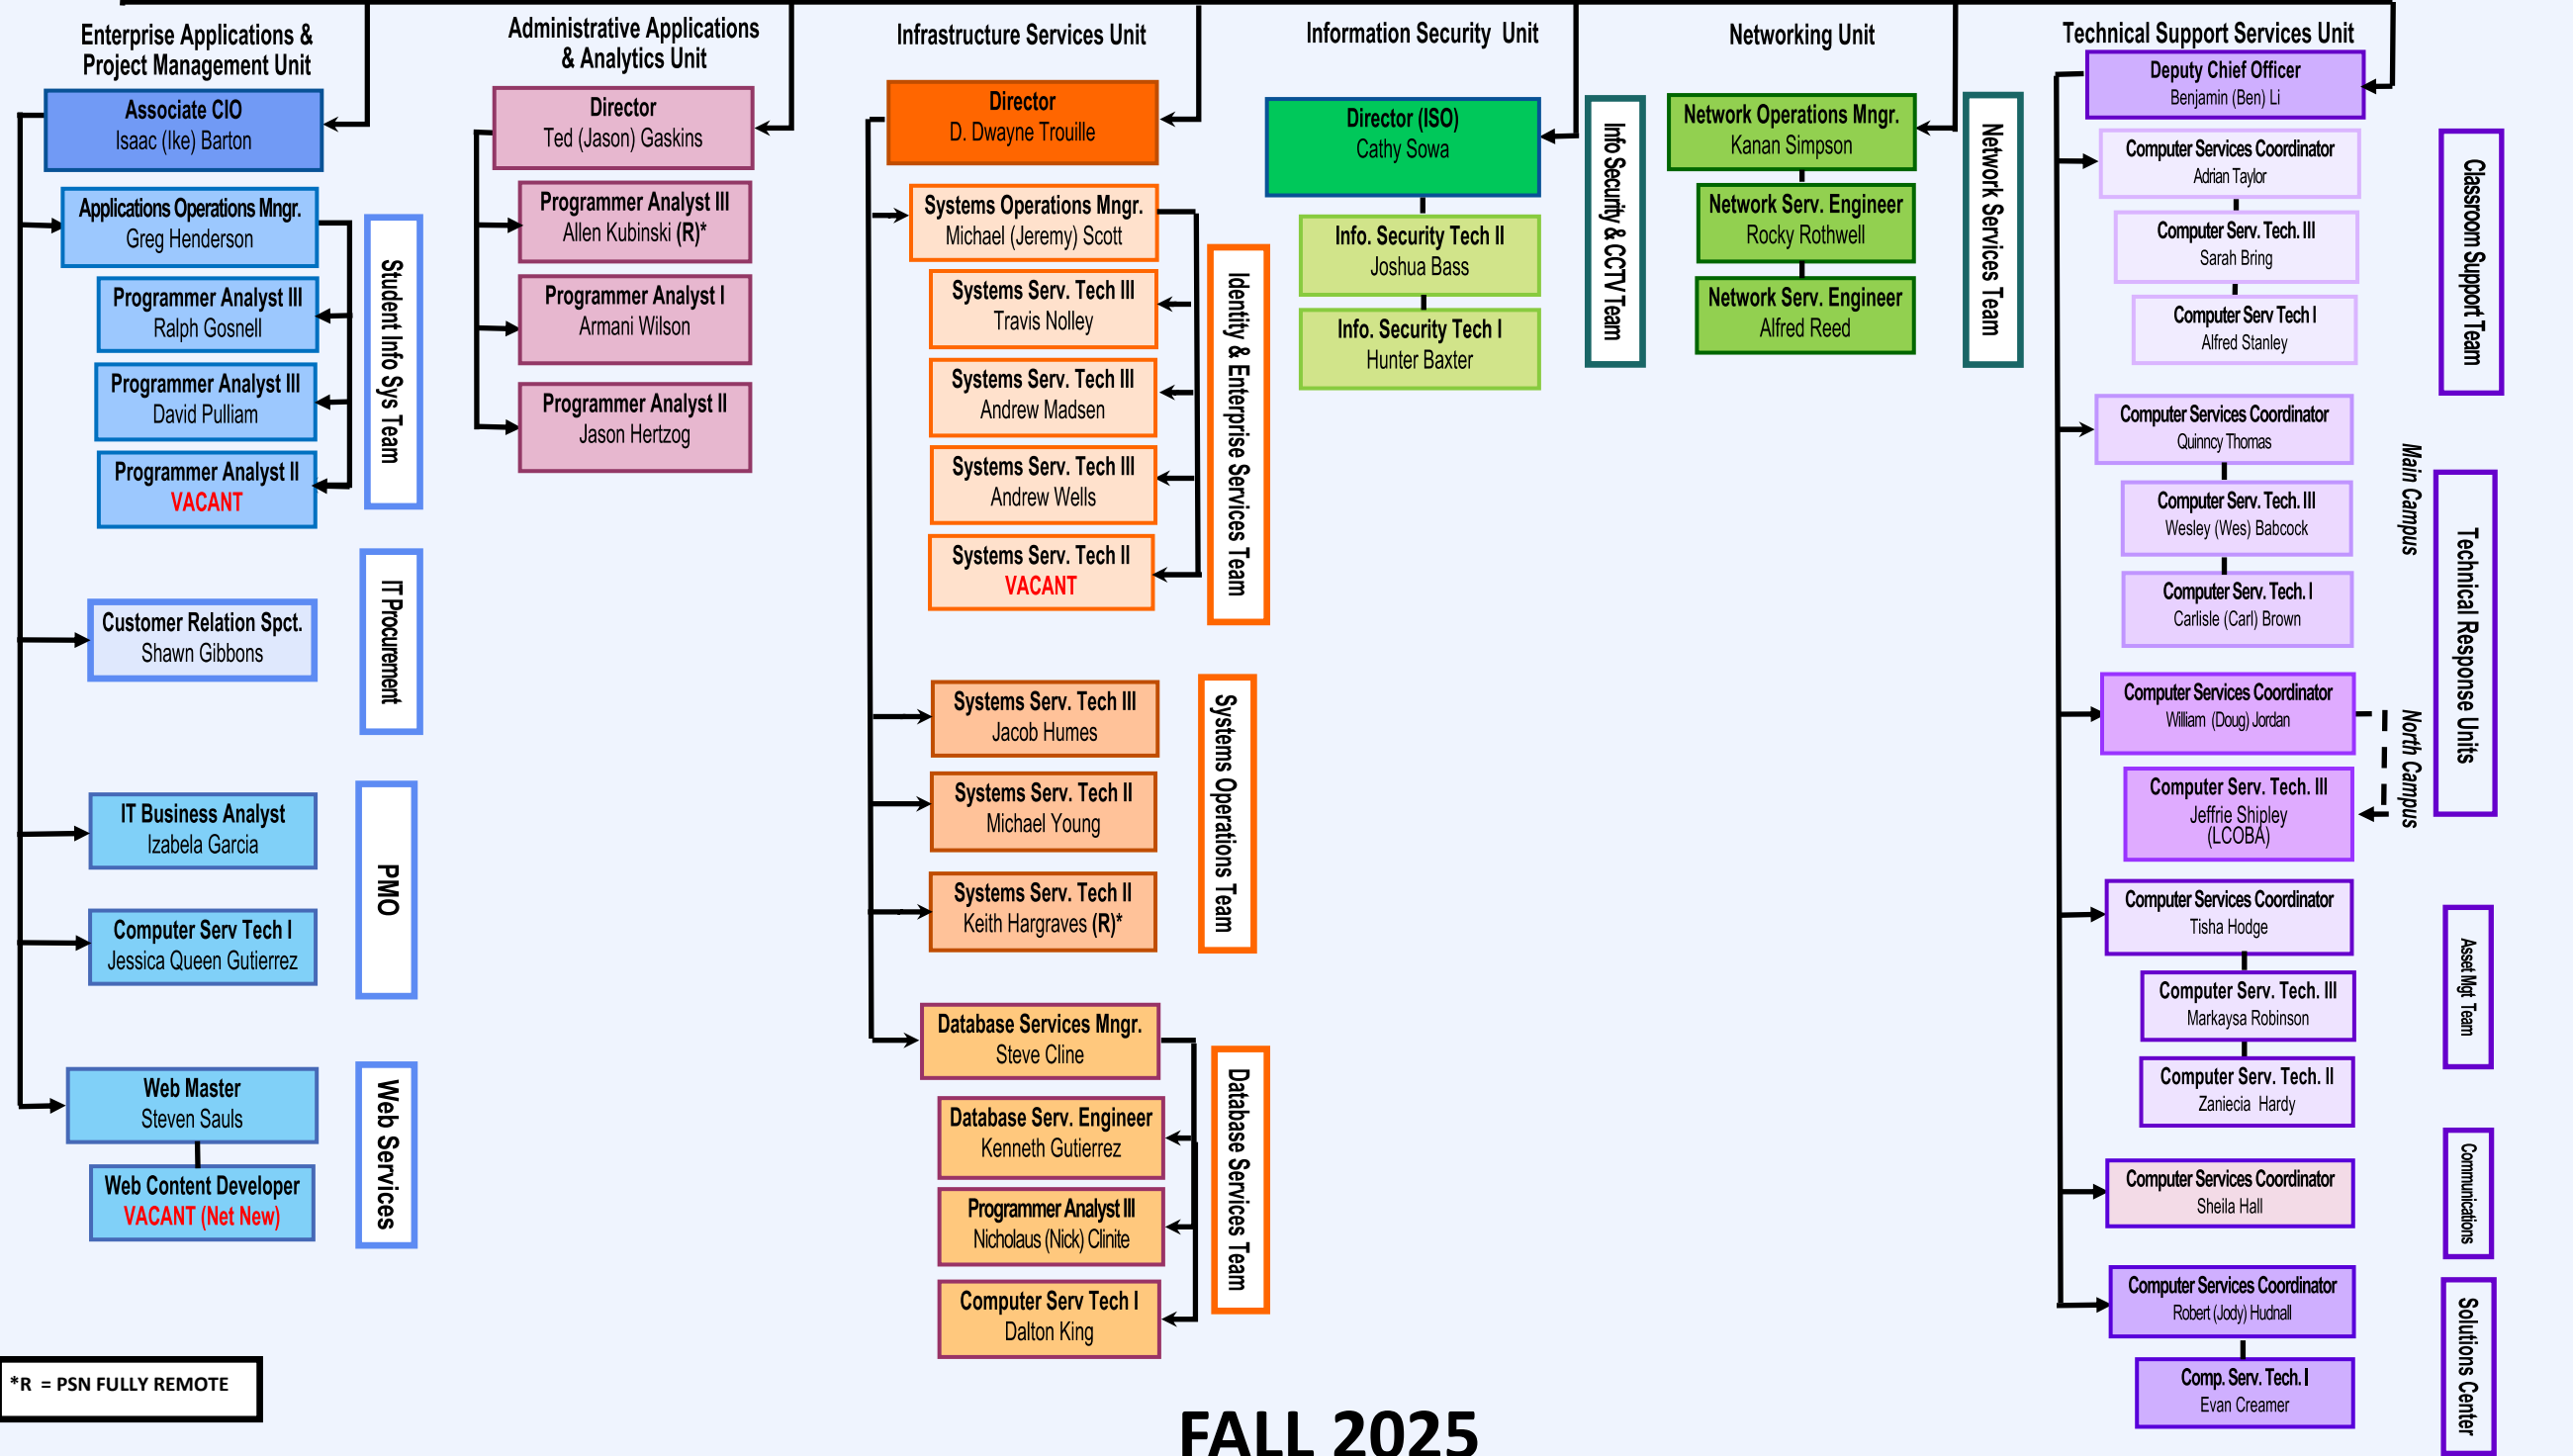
Enterprise Applications & Project Management Unit

Associate CIO
Isaac (Ike) Barton

Applications Operations Mngr.
Greg Henderson

Programmer Analyst III
Ralph Gosnell

Programmer Analyst III
David Pulliam

Programmer Analyst II
VACANT

Student Info Sys Team

Customer Relation Spct.
Shawn Gibbons

IT Procurement

IT Business Analyst
Izabela Garcia

Computer Serv Tech I
Jessica Queen Gutierrez

PMO

Web Master
Steven Sauls

Web Content Developer
VACANT (Net New)

Web Services

*R = PSN FULLY REMOTE

Administrative Applications & Analytics Unit

Director
Ted (Jason) Gaskins

Programmer Analyst III
Allen Kubinski (R)*

Programmer Analyst I
Armani Wilson

Programmer Analyst II
Jason Hertzog

Infrastructure Services Unit

Director
D. Dwayne Trouille

Systems Operations Mngr.
Michael (Jeremy) Scott

Systems Serv. Tech III
Travis Nolley

Systems Serv. Tech III
Andrew Madsen

Systems Serv. Tech III
Andrew Wells

Systems Serv. Tech II
VACANT

Identity & Enterprise Services Team

Systems Serv. Tech III
Jacob Humes

Systems Serv. Tech II
Michael Young

Systems Serv. Tech II
Keith Hargraves (R)*

Systems Operations Team

Database Services Mngr.
Steve Cline

Database Serv. Engineer
Kenneth Gutierrez

Programmer Analyst III
Nicholaus (Nick) Clinite

Computer Serv Tech I
Dalton King

Database Services Team

Information Security Unit

Director (ISO)
Cathy Sowa

Info. Security Tech II
Joshua Bass

Info. Security Tech I
Hunter Baxter

Info Security & CCTV Team

Networking Unit

Network Operations Mngr.
Kanan Simpson

Network Serv. Engineer
Rocky Rothwell

Network Serv. Engineer
Alfred Reed

Network Services Team

Technical Support Services Unit

Deputy Chief Officer
Benjamin (Ben) Li

Computer Services Coordinator
Adrian Taylor

Computer Serv. Tech. III
Sarah Bring

Computer Serv Tech I
Alfred Stanley

Classroom Support Team

Computer Services Coordinator
Quinncy Thomas

Computer Serv. Tech. III
Wesley (Wes) Babcock

Computer Serv. Tech. I
Carlisle (Carl) Brown

Main Campus

Computer Services Coordinator
William (Doug) Jordan

Computer Serv. Tech. III
Jeffrie Shipley
(LCOBA)

North Campus

Technical Response Units

Computer Services Coordinator
Tisha Hodge

Computer Serv. Tech. III
Markaysa Robinson

Computer Serv. Tech. II
Zaniecia Hardy

Asset Mgt Team

Computer Services Coordinator
Sheila Hall

Communications

Computer Services Coordinator
Robert (Jody) Hudnall

Comp. Serv. Tech. I
Evan Creamer

Solutions Center

FALL 2025